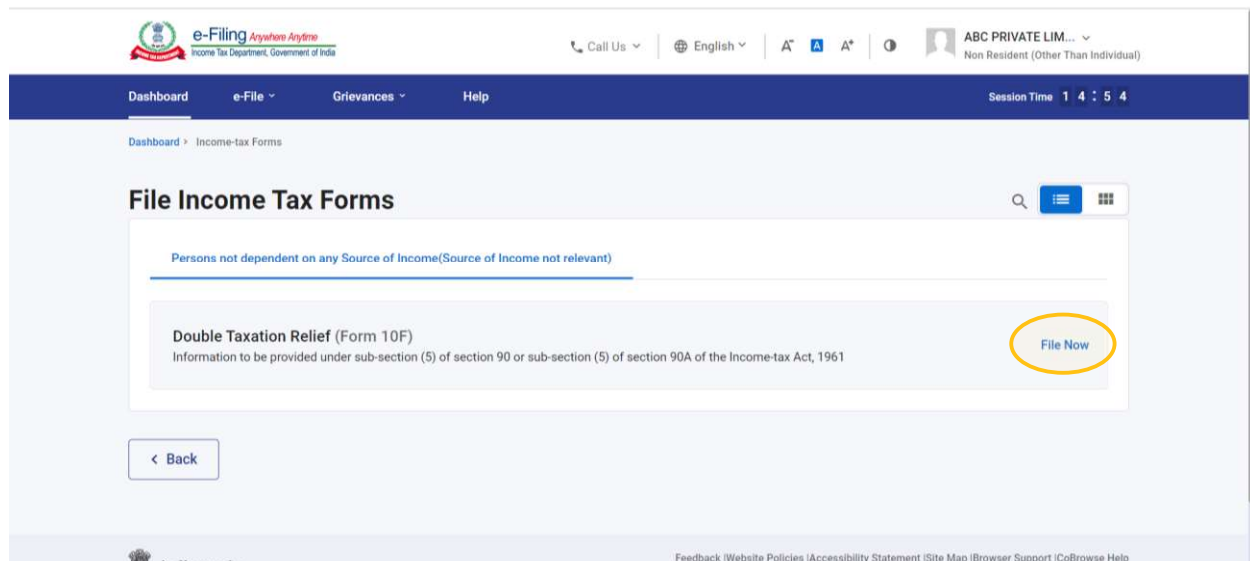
e-Filing Anywhere Anytime
Income Tax Department, Government of India

Call Us | English | A⁻ A A⁺ |

ABC PRIVATE LIM...
Non Resident (Other Than Individual)

Dashboard e-File Grievances Help

Session Time 1 4 : 5 4

Dashboard > Income-tax Forms

File Income Tax Forms

Persons not dependent on any Source of Income(Source of Income not relevant)

Double Taxation Relief (Form 10F)
Information to be provided under sub-section (5) of section 90 or sub-section (5) of section 90A of the Income-tax Act, 1961

File Now

< Back

Feedback |Website Policies |Accessibility Statement |Site Map |Browser Support |CoBrowse Help